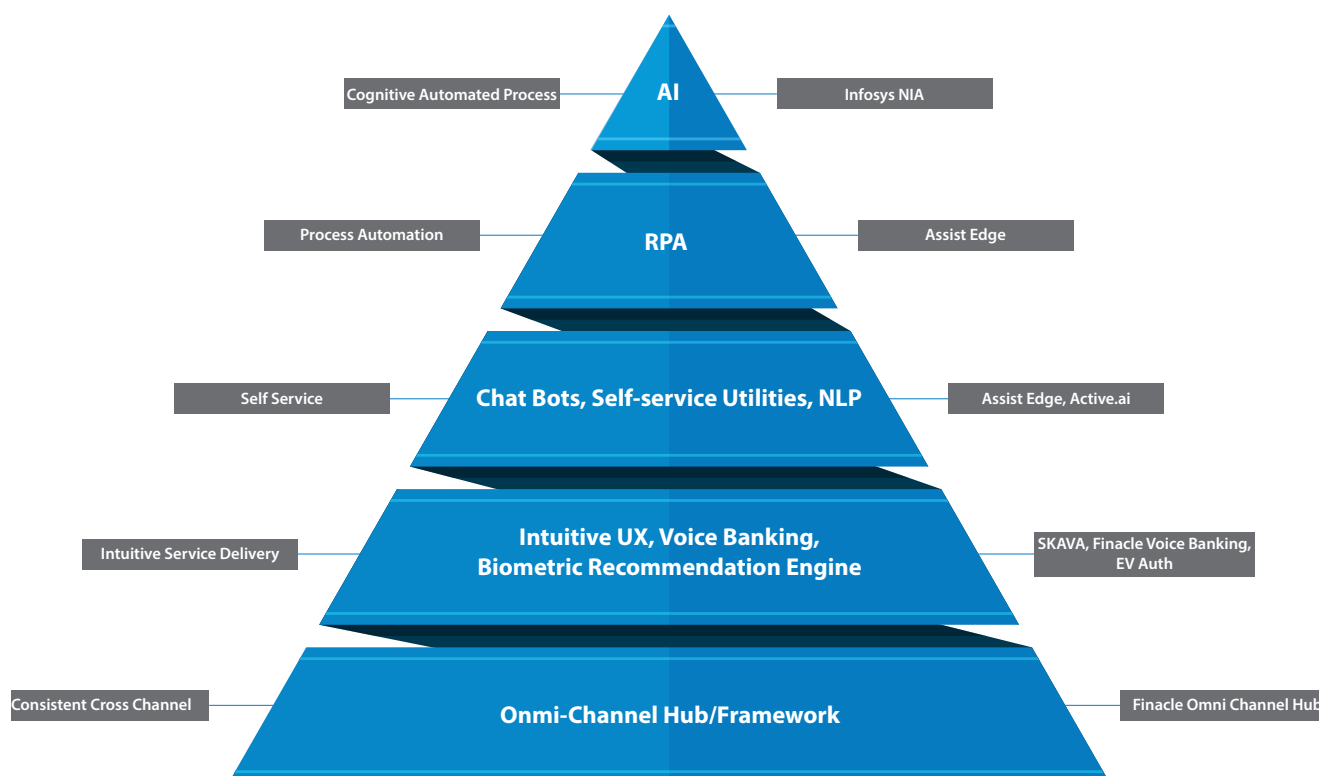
Cognitive Automated Process

AI

Infosys NIA

Process Automation

RPA

Assist Edge

Self Service

Chat Bots, Self-service Utilities, NLP

Assist Edge, Active.ai

Intuitive Service Delivery

Intuitive UX, Voice Banking, Biometric Recommendation Engine

SKAVA, Finacle Voice Banking, EV Auth

Consistent Cross Channel

Onmi-Channel Hub/Framework

Finacle Omni Channel Hub